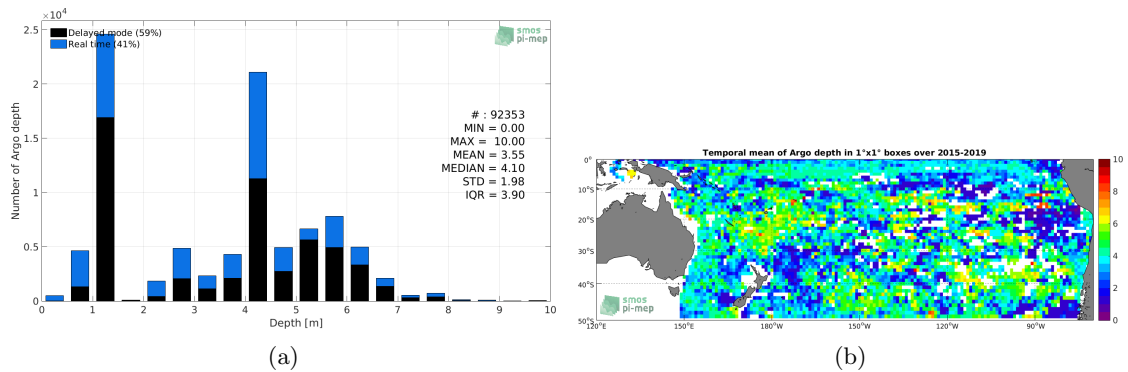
$\times10^4$
2.5
2
1.5
1
0.5
0
Number of Argo depth
Delayed mode (59%)
Real time (41%)
smos pi-mep
# : 92353
MIN = 0.00
MAX = 10.00
MEAN = 3.55
MEDIAN = 4.10
STD = 1.98
IQR = 3.90
0 1 2 3 4 5 6 7 8 9 10
Depth [m]
(a)

Temporal mean of Argo depth in 1°x1° boxes over 2015-2019
0°
10°S
20°S
30°S
40°S
50°S
120°E 150°E 180°W 150°W 120°W 90°W
smos pi-mep
10
8
6
4
2
0
(b)